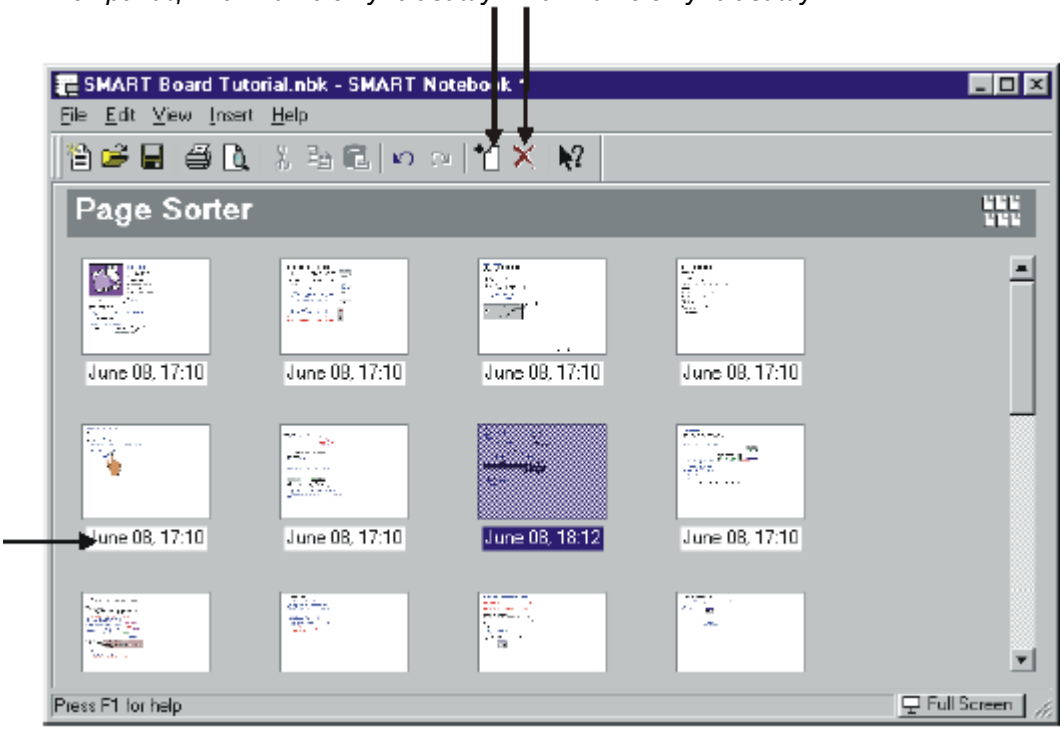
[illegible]

SMART Board Tutorial.nbk - SMART Notebook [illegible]

File Edit View Insert Help

Page Sorter

June 08, 17:10
June 08, 17:10
June 08, 17:10
June 08, 17:10

June 08, 17:10
June 08, 17:10
June 08, 18:12
June 08, 17:10

Press F1 for help

Full Screen